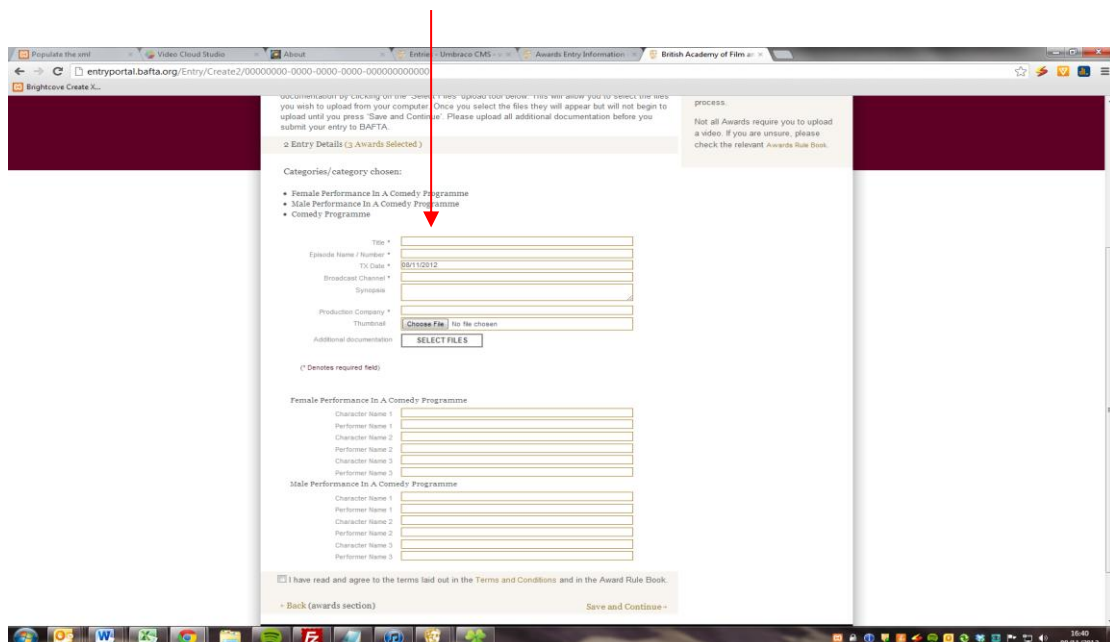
Populate the xml
Video Cloud Studio
About
Entries - Umbraco CMS
Awards Entry Information
British Academy of Film an

entryportal.bafta.org/Entry/Create2/00000000-0000-0000-0000-000000000000

Brightcove Create X...

documentation by clicking on the "Select Files" upload tool below. This will allow you to select the files you wish to upload from your computer. Once you select the files they will appear but will not begin to upload until you press 'Save and Continue'. Please upload all additional documentation before you submit your entry to BAFTA.

process.

Not all Awards require you to upload a video. If you are unsure, please check the relevant Awards Rule Book.

2 Entry Details (3 Awards Selected)

Categories/category chosen:

• Female Performance In A Comedy Programme
• Male Performance In A Comedy Programme
• Comedy Programme

Title *
Episode Name / Number *
TX Date * 08/11/2012
Broadcast Channel *
Synopsis
Production Company *
Thumbnail Choose File No file chosen
Additional documentation SELECT FILES

(* Denotes required field)

Female Performance In A Comedy Programme
Character Name 1
Performer Name 1
Character Name 2
Performer Name 2
Character Name 3
Performer Name 3

Male Performance In A Comedy Programme
Character Name 1
Performer Name 1
Character Name 2
Performer Name 2
Character Name 3
Performer Name 3

I have read and agree to the terms laid out in the Terms and Conditions and in the Award Rule Book.

« Back (awards section)
Save and Continue »

16:40